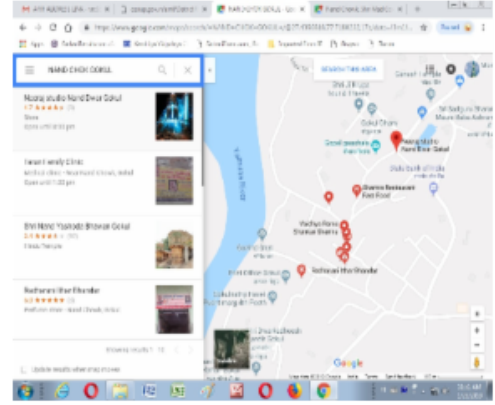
NAND CHOK GOKUL

Nanda studio Nand Dwar Gokul

Store

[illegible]

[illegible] Family Clinic

Medical clinic

Open until 11:00 pm

Shri Nand Yashoda Bhawan Gokul

Hindu Temple

Radharani Vihar Bhandar

Showing results 1 - 20

Update results when map moves

SEARCH THIS AREA

Nanda studio Nand Dwar Gokul

Sharma Restaurant Fast Food

Radharani Vihar Bhandar

Gokul Dham

Google